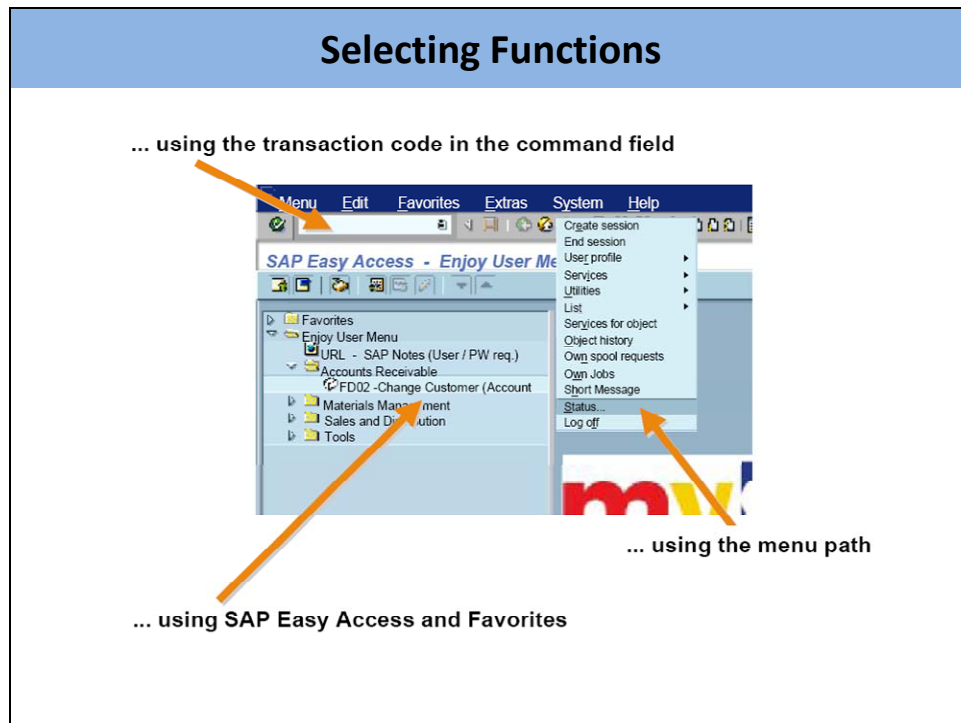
Selecting Functions

... using the transaction code in the command field

Menu Edit Favorites Extras System Help

Create session
End session
User profile
Services
Utilities
List
Services for object
Object history
Own spool requests
Own Jobs
Short Message
Status...
Log off

SAP Easy Access - Enjoy User Me

Favorites
Enjoy User Menu
URL - SAP Notes (User / PW req.)
Accounts Receivable
FD02 -Change Customer (Account
Materials Management
Sales and Distribution
Tools

... using the menu path

... using SAP Easy Access and Favorites